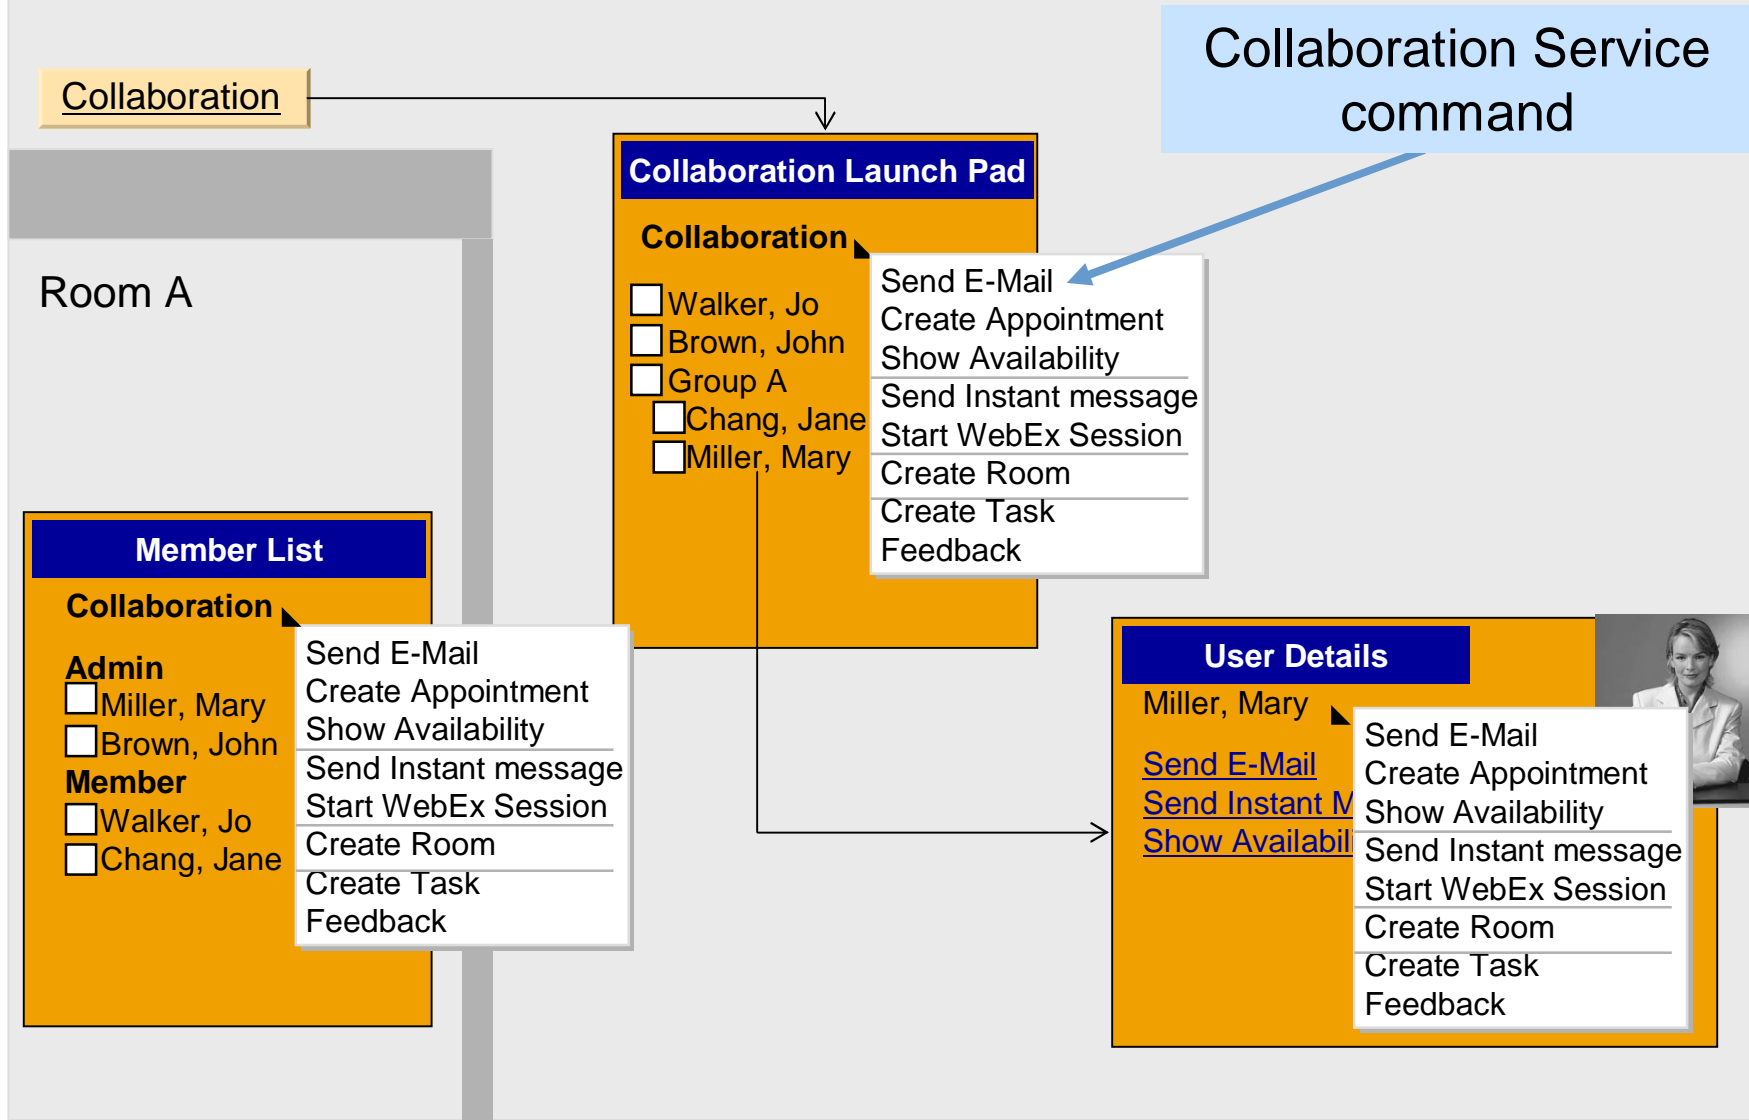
Collaboration

Collaboration Service command

Collaboration Launch Pad

Collaboration

Walker, Jo
Brown, John
Group A
Chang, Jane
Miller, Mary

Send E-Mail
Create Appointment
Show Availability
Send Instant message
Start WebEx Session
Create Room
Create Task
Feedback

Room A

Member List

Collaboration

Admin
Miller, Mary
Brown, John
Member
Walker, Jo
Chang, Jane

Send E-Mail
Create Appointment
Show Availability
Send Instant message
Start WebEx Session
Create Room
Create Task
Feedback

User Details

Miller, Mary

Send E-Mail
Send Instant M
Show Availabili

Send E-Mail
Create Appointment
Show Availability
Send Instant message
Start WebEx Session
Create Room
Create Task
Feedback